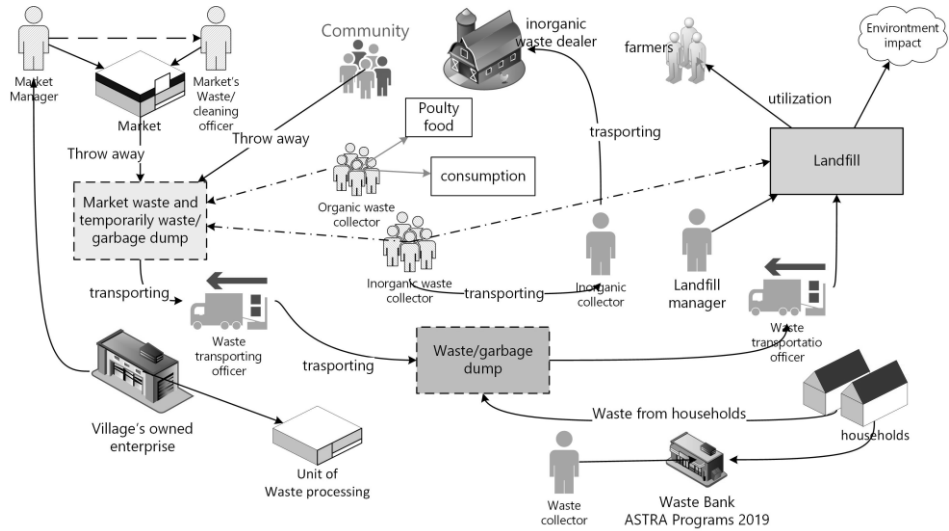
Market Manager

Market's Waste/ cleaning officer

Market

Community

inorganic waste dealer

farmers

Environment impact

utilization

Throw away

Throw away

Poulty food

consumption

trasporting

Landfill

Market waste and temporarily waste/ garbage dump

Organic waste collector

Inorganic waste collector

transporting

transporting

Inorganic collector

Landfill manager

Waste transporting officer

Waste transportatio officer

trasporting

Waste/garbage dump

Waste from households

households

Village's owned enterprise

Unit of Waste processing

Waste collector

Waste Bank ASTRA Programs 2019